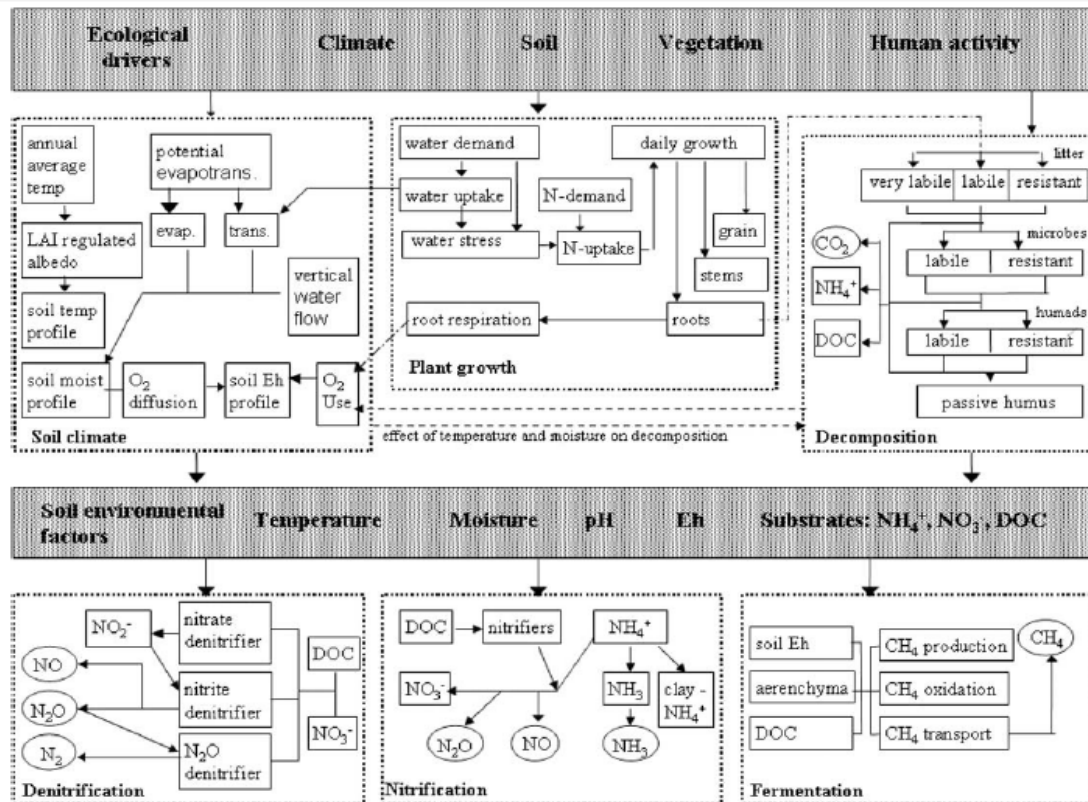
Ecological drivers Climate Soil Vegetation Human activity

annual average temp
potential evapotrans.
evap.
trans.
LAI regulated albedo
soil temp profile
vertical water flow
soil moist profile
$O_2$ diffusion
soil Eh profile
$O_2$ Use
Soil climate

water demand
water uptake
N-demand
water stress
N-uptake
daily growth
grain
stems
root respiration
roots
Plant growth

litter
very labile
labile
resistant
$CO_2$
microbes
labile
resistant
$NH_4^+$
humads
DOC
labile
resistant
passive humus
Decomposition

effect of temperature and moisture on decomposition

Soil environmental factors Temperature Moisture pH Eh Substrates: $NH_4^+$, $NO_3^-$, DOC

$NO_2^-$
nitrate denitrifier
NO
nitrite denitrifier
DOC
$N_2O$
$NO_3^-$
$N_2$
$N_2O$ denitrifier
Denitrification

DOC
nitrifiers
$NH_4^+$
$NO_3^-$
$NH_3$
clay - $NH_4^+$
$N_2O$
NO
$NH_3$
Nitrification

soil Eh
$CH_4$ production
$CH_4$
aerenchyma
$CH_4$ oxidation
DOC
$CH_4$ transport
Fermentation